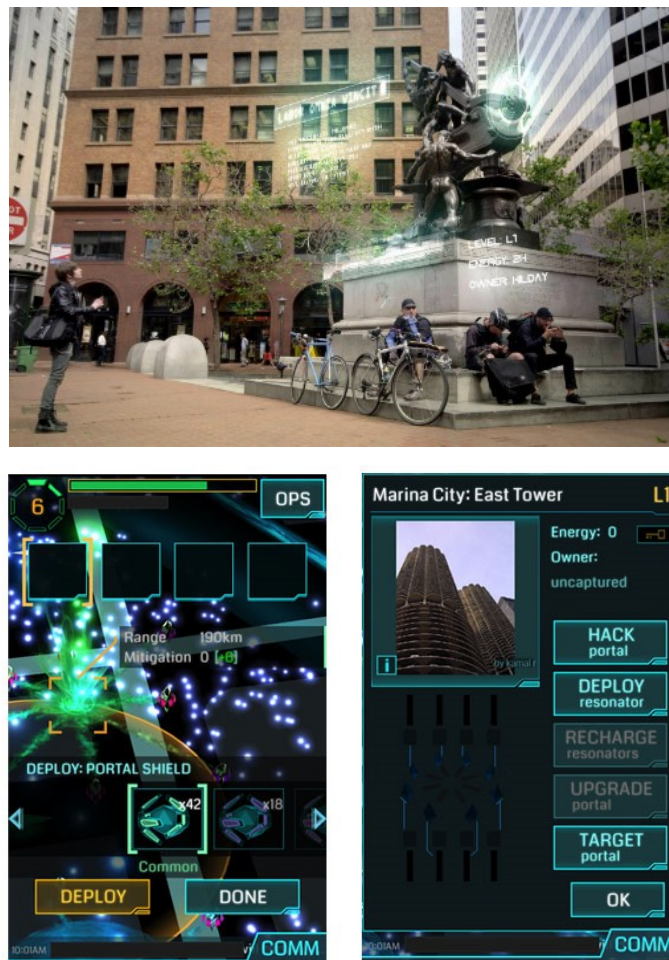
LEVEL L1
ENERGY 2H
OWNER HILDAY

6
OPS
Range 190km
Mitigation 0 [+8]
DEPLOY: PORTAL SHIELD
x42
x18
Common
DEPLOY
DONE
10:01AM
COMM

Marina City: East Tower
L1
Energy: 0
Owner:
uncaptured
by kamal r
HACK portal
DEPLOY resonator
RECHARGE resonators
UPGRADE portal
TARGET portal
OK
10:01AM
COMM